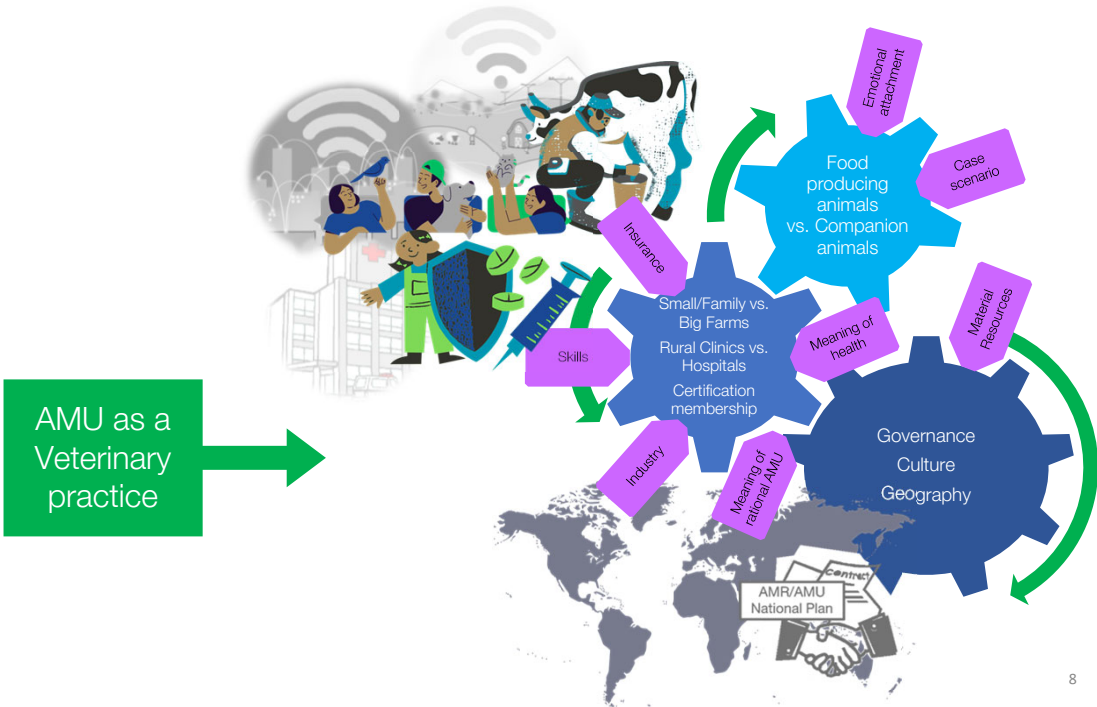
AMU as a Veterinary practice

Emotional attachment

Case scenario

Food producing animals vs. Companion animals

Insurance

Small/Family vs. Big Farms

Rural Clinics vs. Hospitals

Certification membership

Skills

Meaning of health

Material Resources

Industry

Meaning of rational AMU

Governance

Culture

Geography

Contract

AMR/AMU National Plan

8